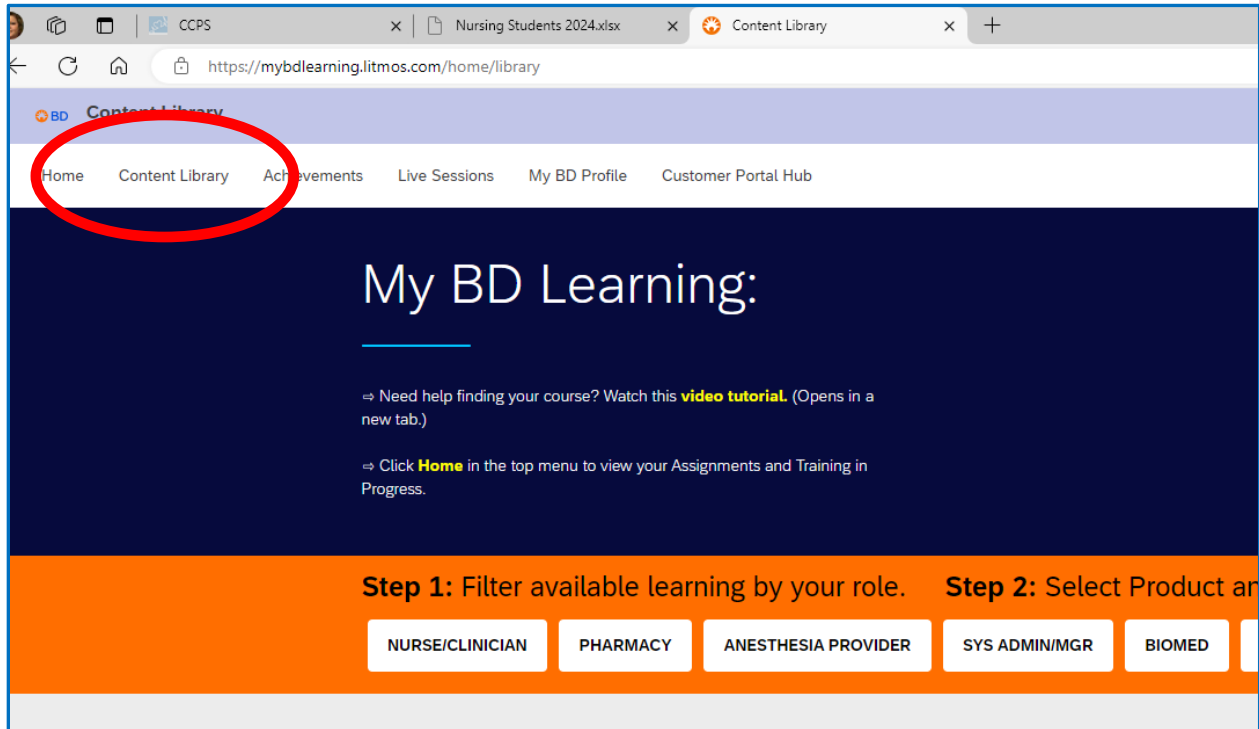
CCPS
Nursing Students 2024.xlsx
Content Library
https://mybdlearning.litmos.com/home/library

BD Content Library

Home Content Library Achievements Live Sessions My BD Profile Customer Portal Hub

My BD Learning:

⇨ Need help finding your course? Watch this **video tutorial.** (Opens in a new tab.)

⇨ Click **Home** in the top menu to view your Assignments and Training in Progress.

**Step 1:** Filter available learning by your role. **Step 2:** Select Product an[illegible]

NURSE/CLINICIAN
PHARMACY
ANESTHESIA PROVIDER
SYS ADMIN/MGR
BIOMED